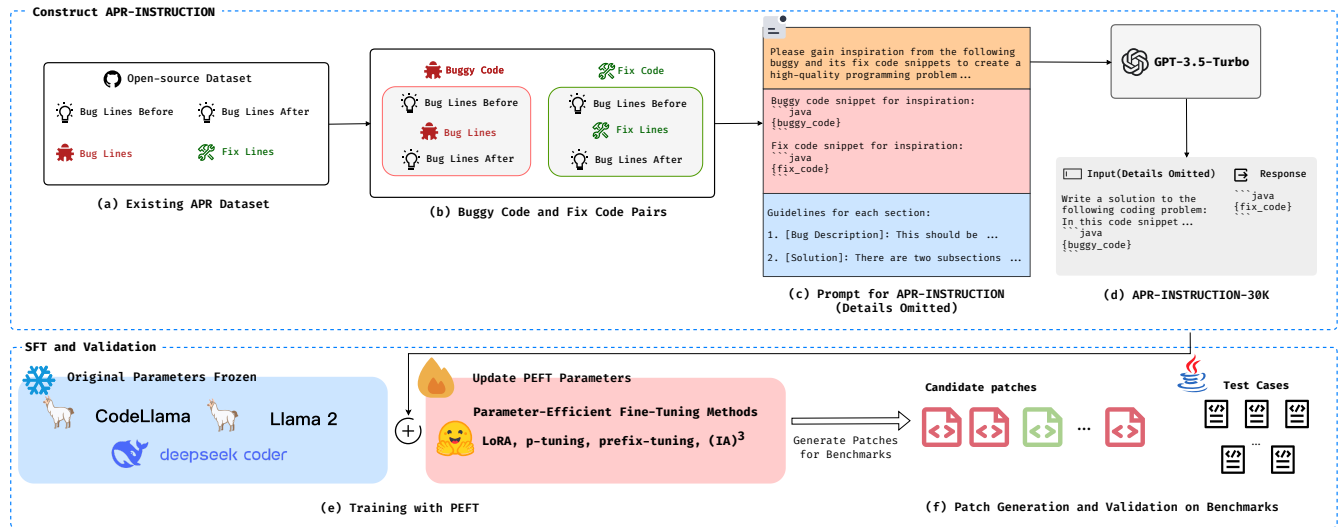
Construct APR-INSTRUCTION

Open-source Dataset

Bug Lines Before

Bug Lines After

Bug Lines

Fix Lines

(a) Existing APR Dataset

Buggy Code

Fix Code

Bug Lines Before

Bug Lines

Bug Lines After

Bug Lines Before

Fix Lines

Bug Lines After

(b) Buggy Code and Fix Code Pairs

Please gain inspiration from the following buggy and its fix code snippets to create a high-quality programming problem ...

Buggy code snippet for inspiration:
```java
{buggy_code}

Fix code snippet for inspiration:
```java
{fix_code}

Guidelines for each section:

1. [Bug Description]: This should be ...

2. [Solution]: There are two subsections ...

(c) Prompt for APR-INSTRUCTION (Details Omitted)

GPT-3.5-Turbo

Input(Details Omitted)

Response

Write a solution to the following coding problem:
In this code snippet ...
```java
{buggy_code}

```java
{fix_code}

(d) APR-INSTRUCTION-30K

SFT and Validation

Original Parameters Frozen

CodeLlama

Llama 2

deepseek coder

Update PEFT Parameters

Parameter-Efficient Fine-Tuning Methods

LoRA, p-tuning, prefix-tuning, $(IA)^3$

Generate Patches for Benchmarks

Candidate patches

...

Test Cases

...

(e) Training with PEFT

(f) Patch Generation and Validation on Benchmarks